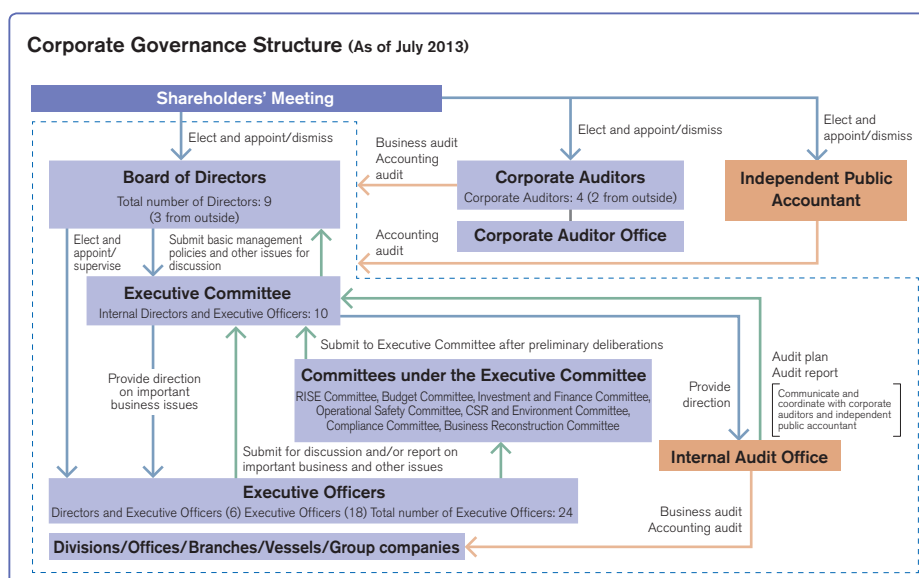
Corporate Governance Structure (As of July 2013)

Shareholders' Meeting

Elect and appoint/dismiss

Elect and appoint/dismiss

Elect and appoint/dismiss

Business audit
Accounting audit

Board of Directors
Total number of Directors: 9
(3 from outside)

Corporate Auditors
Corporate Auditors: 4 (2 from outside)

Corporate Auditor Office

Independent Public Accountant

Accounting audit

Elect and appoint/supervise

Submit basic management policies and other issues for discussion

Executive Committee
Internal Directors and Executive Officers: 10

Submit to Executive Committee after preliminary deliberations

Provide direction on important business issues

Committees under the Executive Committee
RISE Committee, Budget Committee, Investment and Finance Committee, Operational Safety Committee, CSR and Environment Committee, Compliance Committee, Business Reconstruction Committee

Provide direction

Audit plan
Audit report

Communicate and coordinate with corporate auditors and independent public accountant

Internal Audit Office

Submit for discussion and/or report on important business and other issues

Executive Officers
Directors and Executive Officers (6) Executive Officers (18) Total number of Executive Officers: 24

Business audit
Accounting audit

Divisions/Offices/Branches/Vessels/Group companies